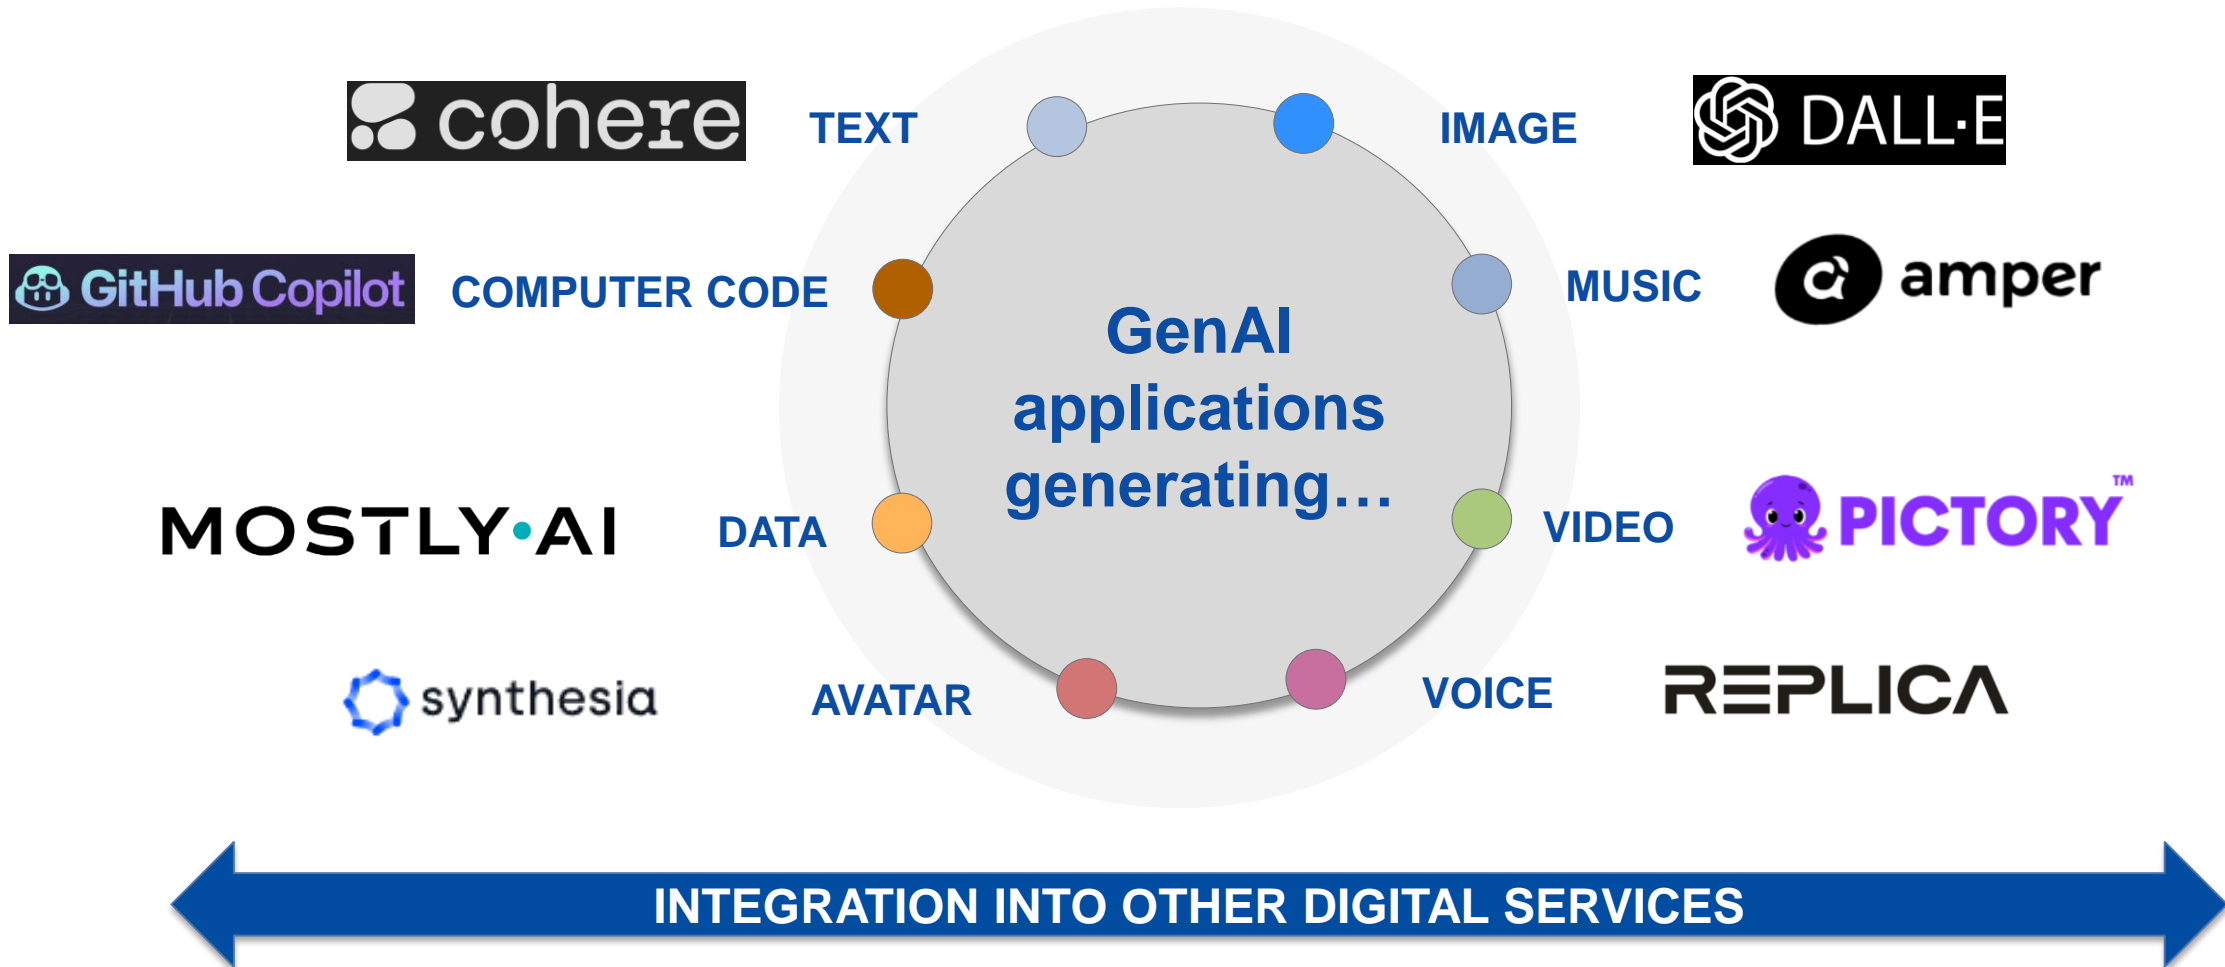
cohere TEXT

IMAGE DALL·E

GitHub Copilot COMPUTER CODE

MUSIC amper

GenAI applications generating…

MOSTLY·AI DATA

VIDEO PICTORY™

synthesia AVATAR

VOICE REPLICA

INTEGRATION INTO OTHER DIGITAL SERVICES